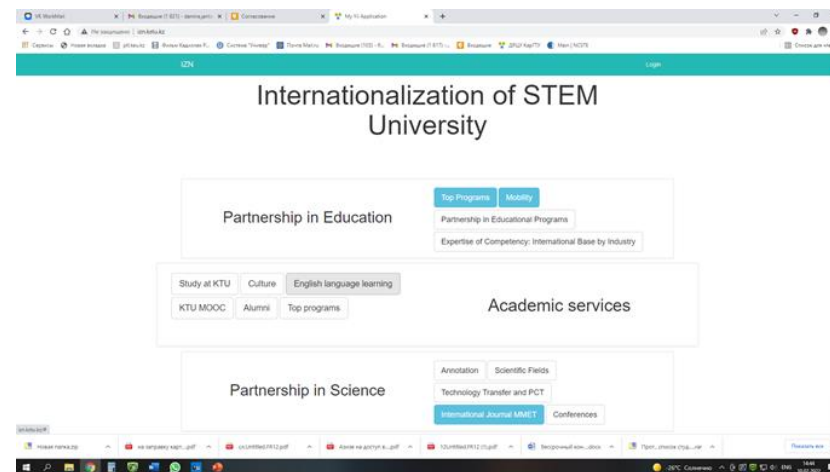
iZN

Login

Internationalization of STEM University

Partnership in Education

Top Programs | Mobility

Partnership in Educational Programs

Expertise of Competency: International Base by Industry

Study at KTU | Culture | English language learning

KTU MOOC | Alumni | Top programs

Academic services

Partnership in Science

Annotation | Scientific Fields

Technology Transfer and PCT

International Journal MMET | Conferences

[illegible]